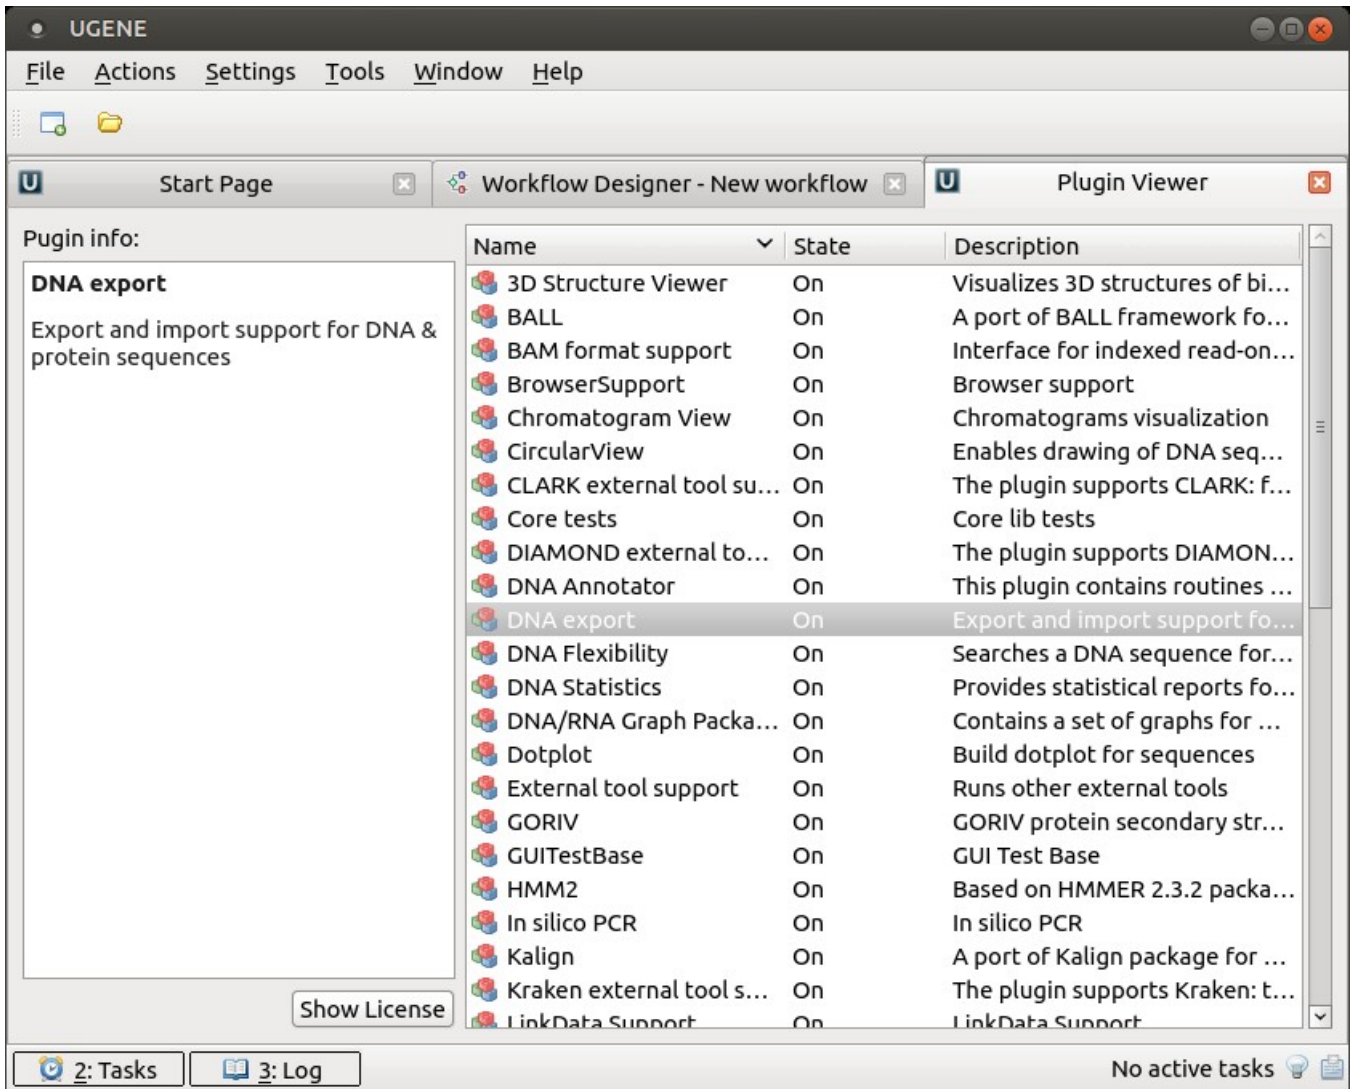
UGENE

File Actions Settings Tools Window Help

Start Page

Workflow Designer - New workflow

Plugin Viewer

Pugin info:

**DNA export**

Export and import support for DNA & protein sequences

Show License

| Name | State | Description |
|---|---|---|
| 3D Structure Viewer | On | Visualizes 3D structures of bi… |
| BALL | On | A port of BALL framework fo… |
| BAM format support | On | Interface for indexed read-on… |
| BrowserSupport | On | Browser support |
| Chromatogram View | On | Chromatograms visualization |
| CircularView | On | Enables drawing of DNA seq… |
| CLARK external tool su… | On | The plugin supports CLARK: f… |
| Core tests | On | Core lib tests |
| DIAMOND external to… | On | The plugin supports DIAMON… |
| DNA Annotator | On | This plugin contains routines … |
| DNA export | On | Export and import support fo… |
| DNA Flexibility | On | Searches a DNA sequence for… |
| DNA Statistics | On | Provides statistical reports fo… |
| DNA/RNA Graph Packa… | On | Contains a set of graphs for … |
| Dotplot | On | Build dotplot for sequences |
| External tool support | On | Runs other external tools |
| GORIV | On | GORIV protein secondary str… |
| GUITestBase | On | GUI Test Base |
| HMM2 | On | Based on HMMER 2.3.2 packa… |
| In silico PCR | On | In silico PCR |
| Kalign | On | A port of Kalign package for … |
| Kraken external tool s… | On | The plugin supports Kraken: t… |
| LinkData Support | On | LinkData Support |

2: Tasks 3: Log

No active tasks